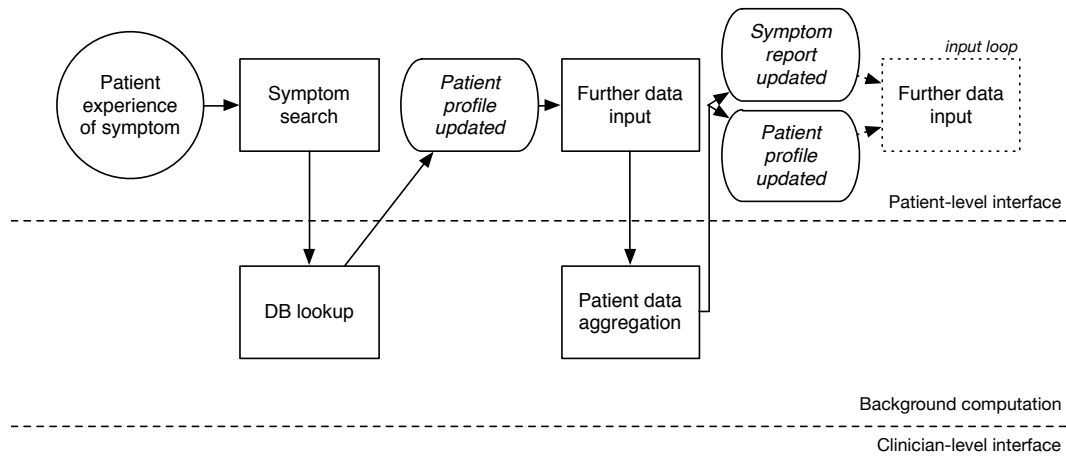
Patient experience of symptom

Symptom search

*Patient profile updated*

Further data input

*Symptom report updated*

*Patient profile updated*

*input loop*

Further data input

Patient-level interface

DB lookup

Patient data aggregation

Background computation

Clinician-level interface